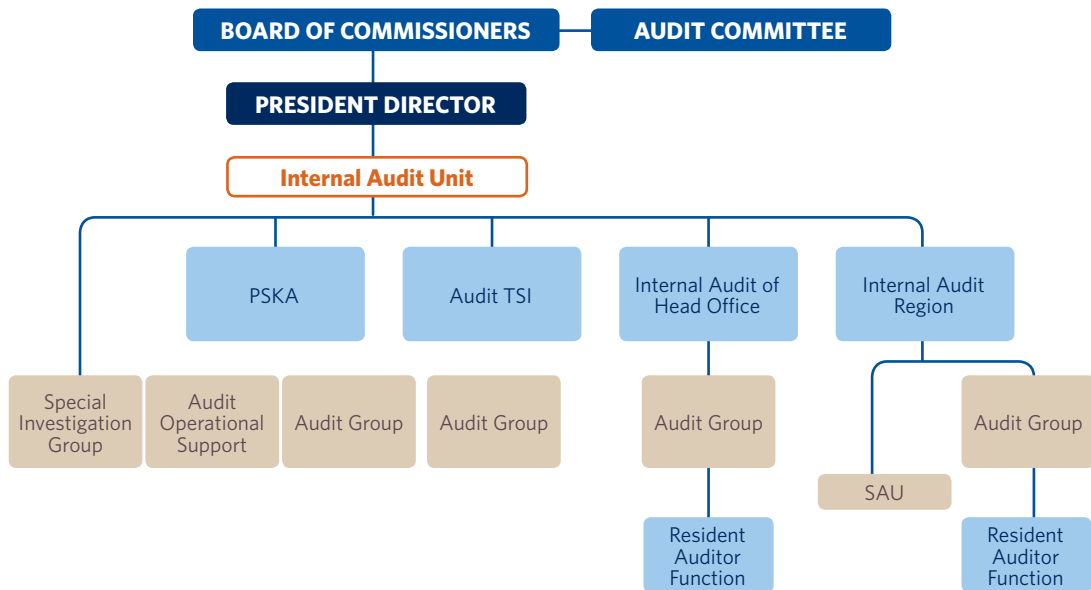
BOARD OF COMMISSIONERS
AUDIT COMMITTEE
PRESIDENT DIRECTOR
Internal Audit Unit
PSKA
Audit TSI
Internal Audit of Head Office
Internal Audit Region
Special Investigation Group
Audit Operational Support
Audit Group
Audit Group
Audit Group
Audit Group
SAU
Resident Auditor Function
Resident Auditor Function